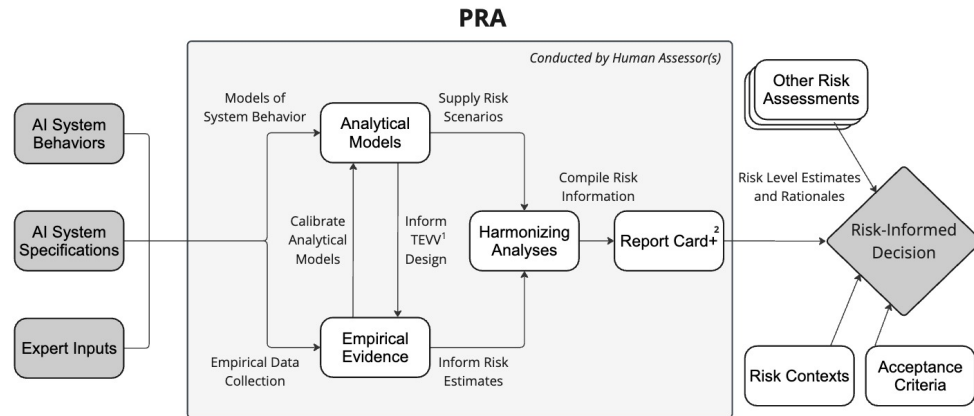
PRA

Conducted by Human Assessor(s)

AI System Behaviors

AI System Specifications

Expert Inputs

Models of System Behavior

Analytical Models

Supply Risk Scenarios

Calibrate Analytical Models

Inform TEVV$^1$ Design

Harmonizing Analyses

Compile Risk Information

Report Card+$^2$

Empirical Data Collection

Empirical Evidence

Inform Risk Estimates

Other Risk Assessments

Risk Level Estimates and Rationales

Risk-Informed Decision

Risk Contexts

Acceptance Criteria